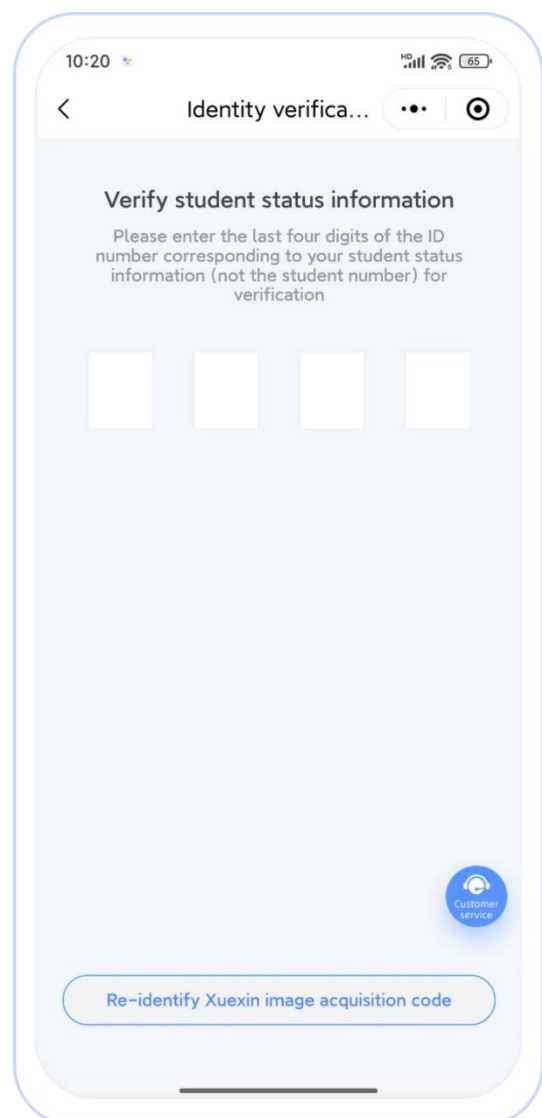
10:20

HD 65

Identity verifica...

Verify student status information

Please enter the last four digits of the ID number corresponding to your student status information (not the student number) for verification

Customer service

Re-identify Xuexin image acquisition code